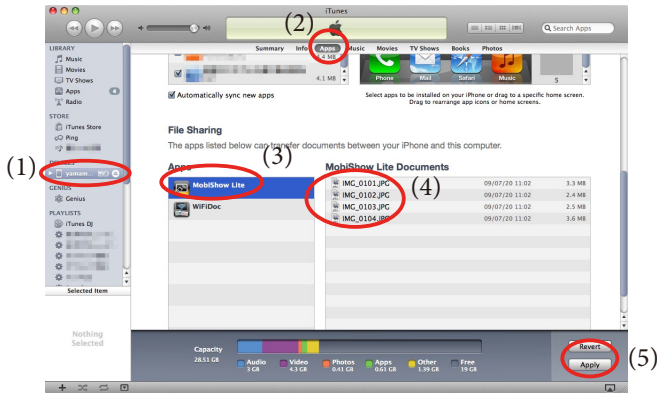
iTunes

Search Apps

(2)

Summary Info Apps Music Movies TV Shows Books Photos

LIBRARY
Music
Movies
TV Shows
Apps 4
Radio

STORE
iTunes Store
Ping

(1)

DEVICES
yamam...

GENIUS
Genius

PLAYLISTS
iTunes DJ

Selected Item

Nothing Selected

4 MB
4.1 MB

Phone Mail Safari Music

5

Automatically sync new apps

Select apps to be installed on your iPhone or drag to a specific home screen. Drag to rearrange app icons or home screens.

File Sharing

The apps listed below can transfer documents between your iPhone and this computer.

(3)

Apps

MobiShow Lite

WiFiDoc

MobiShow Lite Documents

(4)

| | | |
|---|---|---|
| IMG_0101.JPG | 09/07/20 11:02 | 3.3 MB |
| IMG_0102.JPG | 09/07/20 11:02 | 2.4 MB |
| IMG_0103.JPG | 09/07/20 11:02 | 2.5 MB |
| IMG_0104.JPG | 09/07/20 11:02 | 3.6 MB |

Capacity
28.51 GB

Audio 3 GB
Video 4.3 GB
Photos 0.41 GB
Apps 0.61 GB
Other 1.39 GB
Free 19 GB

Revert

Apply

(5)